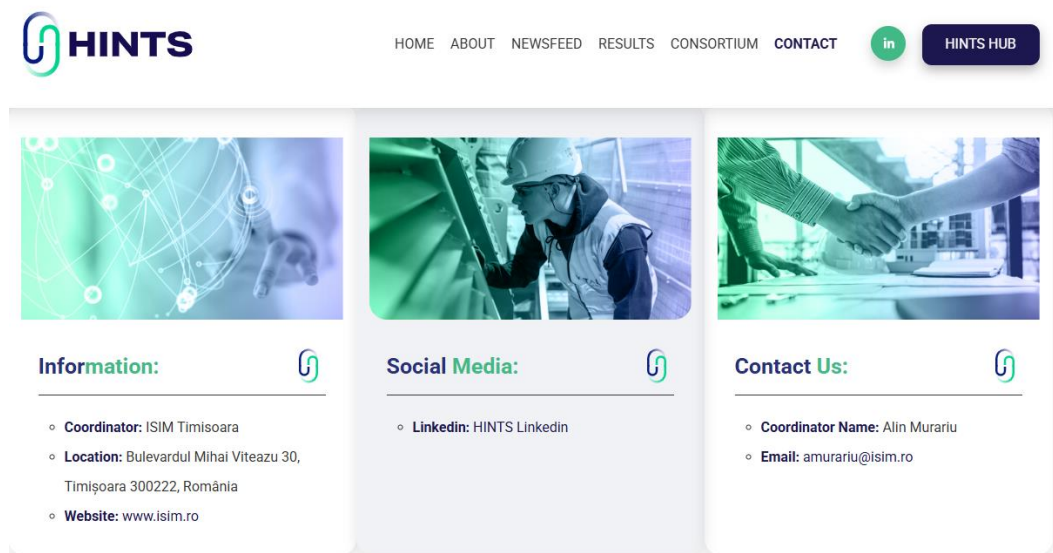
HINTS

HOME ABOUT NEWSFEED RESULTS CONSORTIUM CONTACT

in

HINTS HUB

Information:

- **Coordinator:** ISIM Timisoara
- **Location:** Bulevardul Mihai Viteazu 30, Timișoara 300222, România
- **Website:** www.isim.ro

Social Media:

- **Linkedin:** HINTS Linkedin

Contact Us:

- **Coordinator Name:** Alin Murariu
- **Email:** amurariu@isim.ro